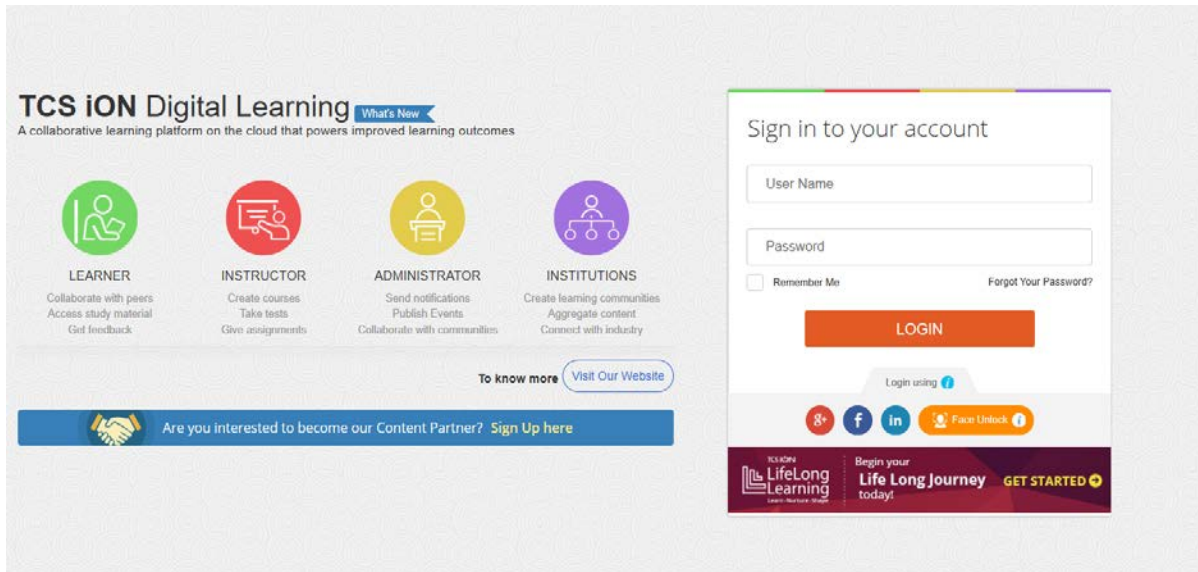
TCS iON Digital Learning What's New
A collaborative learning platform on the cloud that powers improved learning outcomes

LEARNER
Collaborate with peers
Access study material
Get feedback

INSTRUCTOR
Create courses
Take tests
Give assignments

ADMINISTRATOR
Send notifications
Publish Events
Collaborate with communities

INSTITUTIONS
Create learning communities
Aggregate content
Connect with industry

To know more Visit Our Website

Are you interested to become our Content Partner? Sign Up here

Sign in to your account

User Name

Password

Remember Me
Forgot Your Password?

LOGIN

Login using

g+ f in Face Unlock

TCS iON LifeLong Learning Learn · Nurture · Shape
Begin your Life Long Journey today!
GET STARTED